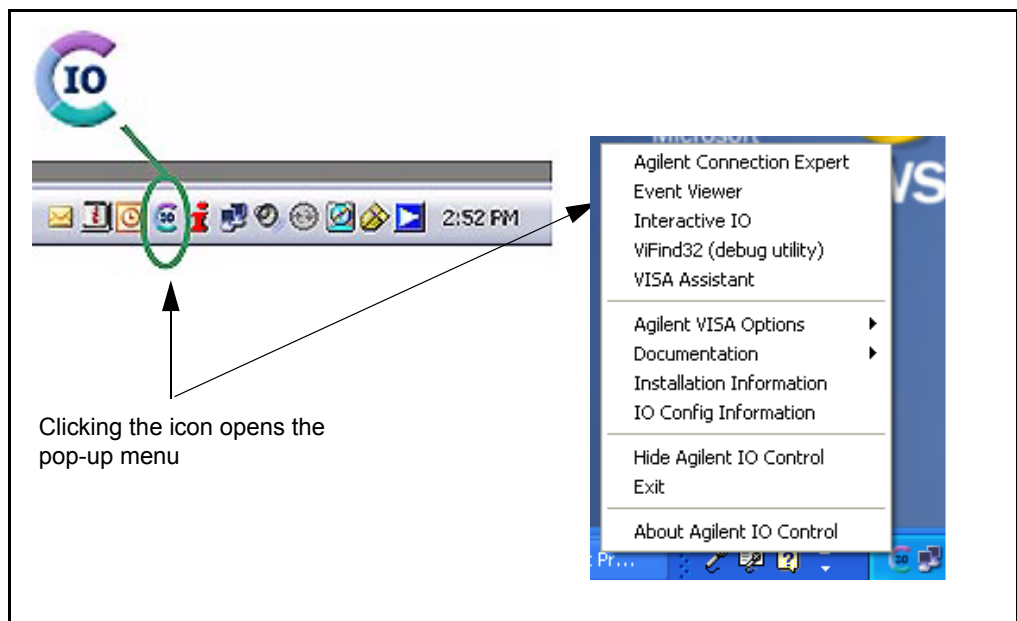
IO

2:52 PM

Clicking the icon opens the pop-up menu

Microsoft

Agilent Connection Expert
Event Viewer
Interactive IO
ViFind32 (debug utility)
VISA Assistant

Agilent VISA Options
Documentation
Installation Information
IO Config Information

Hide Agilent IO Control
Exit

About Agilent IO Control

Pr...